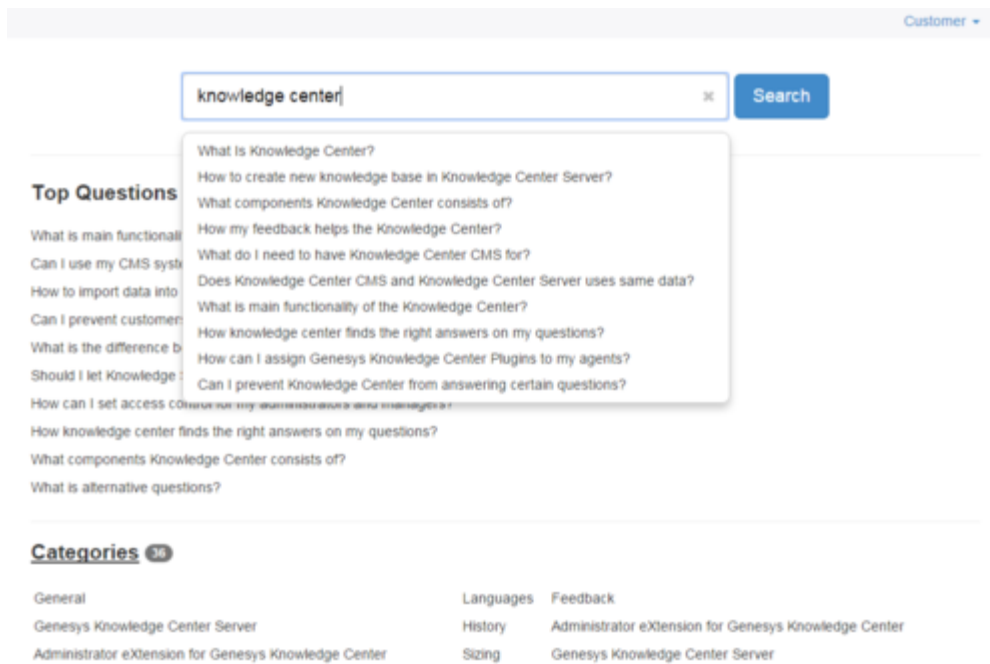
Customer ▾

knowledge center ×

Search

What Is Knowledge Center?
How to create new knowledge base in Knowledge Center Server?
What components Knowledge Center consists of?
How my feedback helps the Knowledge Center?
What do I need to have Knowledge Center CMS for?
Does Knowledge Center CMS and Knowledge Center Server uses same data?
What is main functionality of the Knowledge Center?
How knowledge center finds the right answers on my questions?
How can I assign Genesys Knowledge Center Plugins to my agents?
Can I prevent Knowledge Center from answering certain questions?

Top Questions

What is main functionali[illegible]
Can I use my CMS syst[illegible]
How to import data into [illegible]
Can I prevent customer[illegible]
What is the difference b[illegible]
Should I let Knowledge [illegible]
How can I set access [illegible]
How knowledge center finds the right answers on my questions?
What components Knowledge Center consists of?
What is alternative questions?

Categories 36

General
Genesys Knowledge Center Server
Administrator eXtension for Genesys Knowledge Center

Languages
History
Sizing

Feedback
Administrator eXtension for Genesys Knowledge Center
Genesys Knowledge Center Server